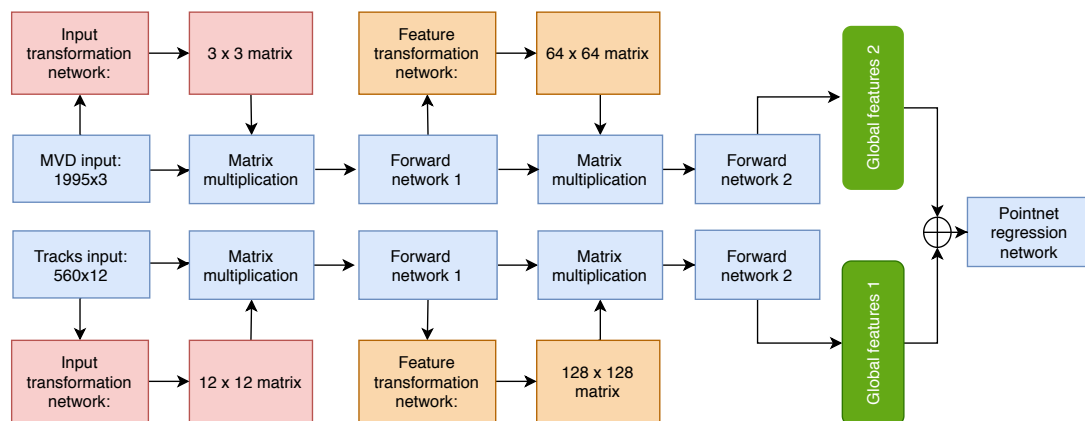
Input transformation network:

3 x 3 matrix

Feature transformation network:

64 x 64 matrix

MVD input: 1995x3

Matrix multiplication

Forward network 1

Matrix multiplication

Forward network 2

Global features 2

Tracks input: 560x12

Matrix multiplication

Forward network 1

Matrix multiplication

Forward network 2

Global features 1

Pointnet regression network

Input transformation network:

12 x 12 matrix

Feature transformation network:

128 x 128 matrix